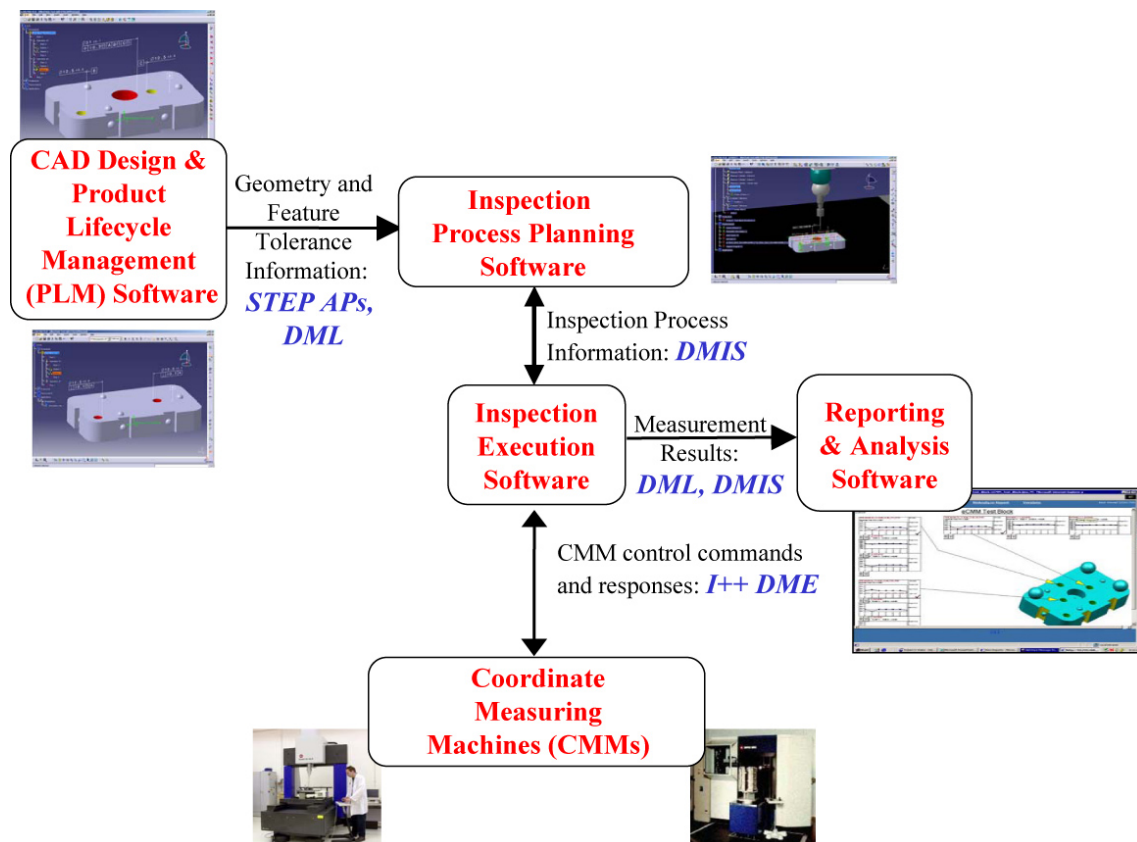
CAD Design & Product Lifecycle Management (PLM) Software

Geometry and Feature Tolerance Information: STEP APs, DML

Inspection Process Planning Software

Inspection Process Information: DMIS

Inspection Execution Software

Measurement Results: DML, DMIS

Reporting & Analysis Software

eCMM Test Block

CMM control commands and responses: I++ DME

Coordinate Measuring Machines (CMMs)